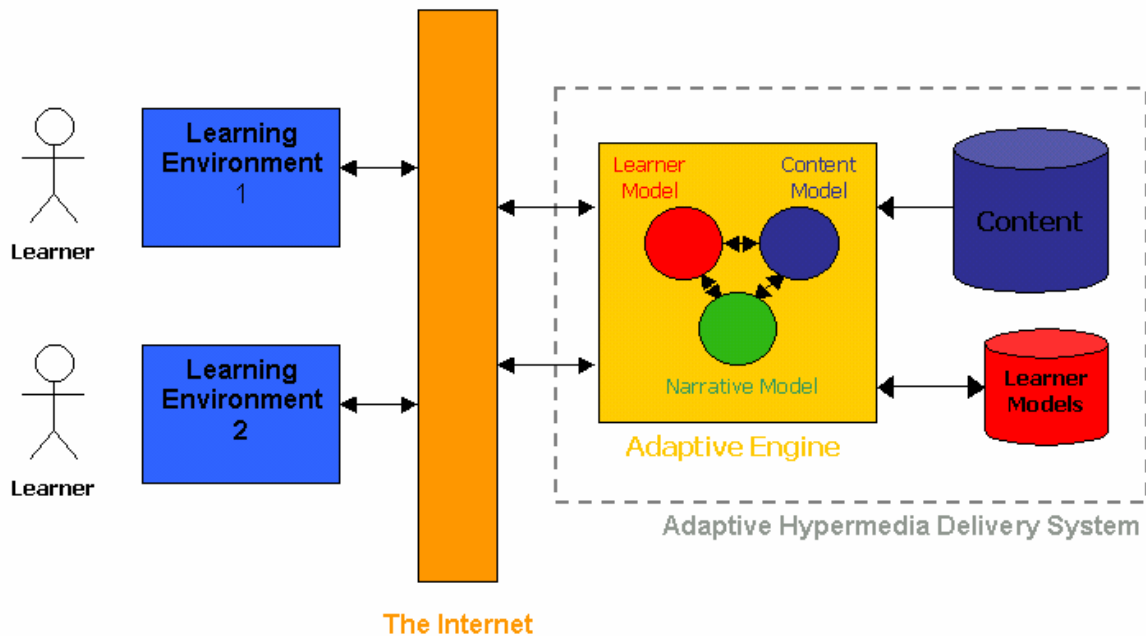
Learner

Learning Environment 1

Learner

Learning Environment 2

Learner Model

Content Model

Narrative Model

Adaptive Engine

Content

Learner Models

Adaptive Hypermedia Delivery System

The Internet